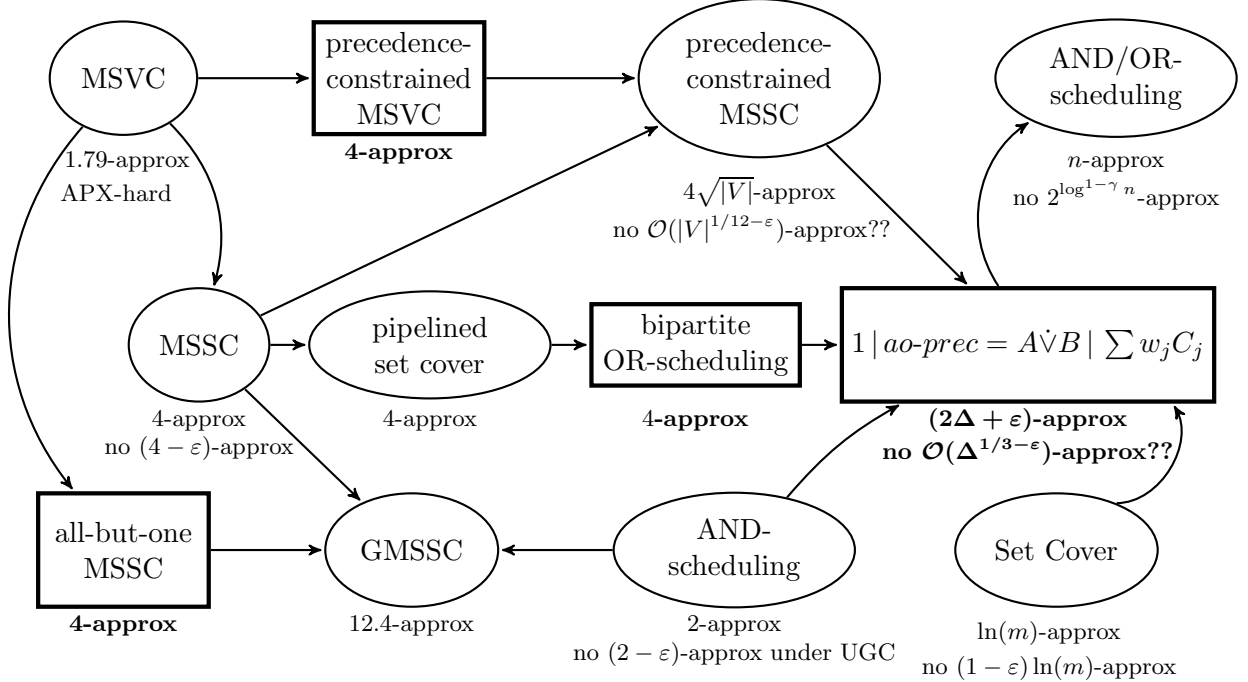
MSVC

1.79-approx
APX-hard

precedence-constrained MSVC

4-approx

precedence-constrained MSSC

$4\sqrt{|V|}$-approx
no $\mathcal{O}(|V|^{1/12-\varepsilon})$-approx??

AND/OR-scheduling

$n$-approx
no $2^{\log^{1-\gamma} n}$-approx

MSSC

4-approx
no $(4-\varepsilon)$-approx

pipelined set cover

4-approx

bipartite OR-scheduling

4-approx

$1 \mid ao\text{-}prec = A\dot{\vee}B \mid \sum w_j C_j$

$(2\Delta+\varepsilon)$-approx
no $\mathcal{O}(\Delta^{1/3-\varepsilon})$-approx??

all-but-one MSSC

4-approx

GMSSC

12.4-approx

AND-scheduling

2-approx
no $(2-\varepsilon)$-approx under UGC

Set Cover

$\ln(m)$-approx
no $(1-\varepsilon)\ln(m)$-approx